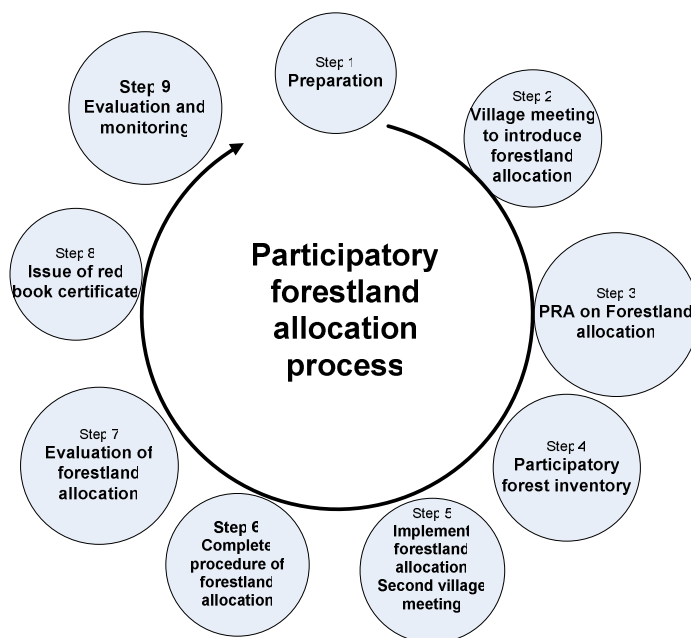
Participatory forestland allocation process

Step 1
Preparation

Step 2
Village meeting to introduce forestland allocation

Step 3
PRA on Forestland allocation

Step 4
Participatory forest inventory

Step 5
Implement forestland allocation
Second village meeting

Step 6
Complete procedure of forestland allocation

Step 7
Evaluation of forestland allocation

Step 8
Issue of red book certificate

Step 9
Evaluation and monitoring